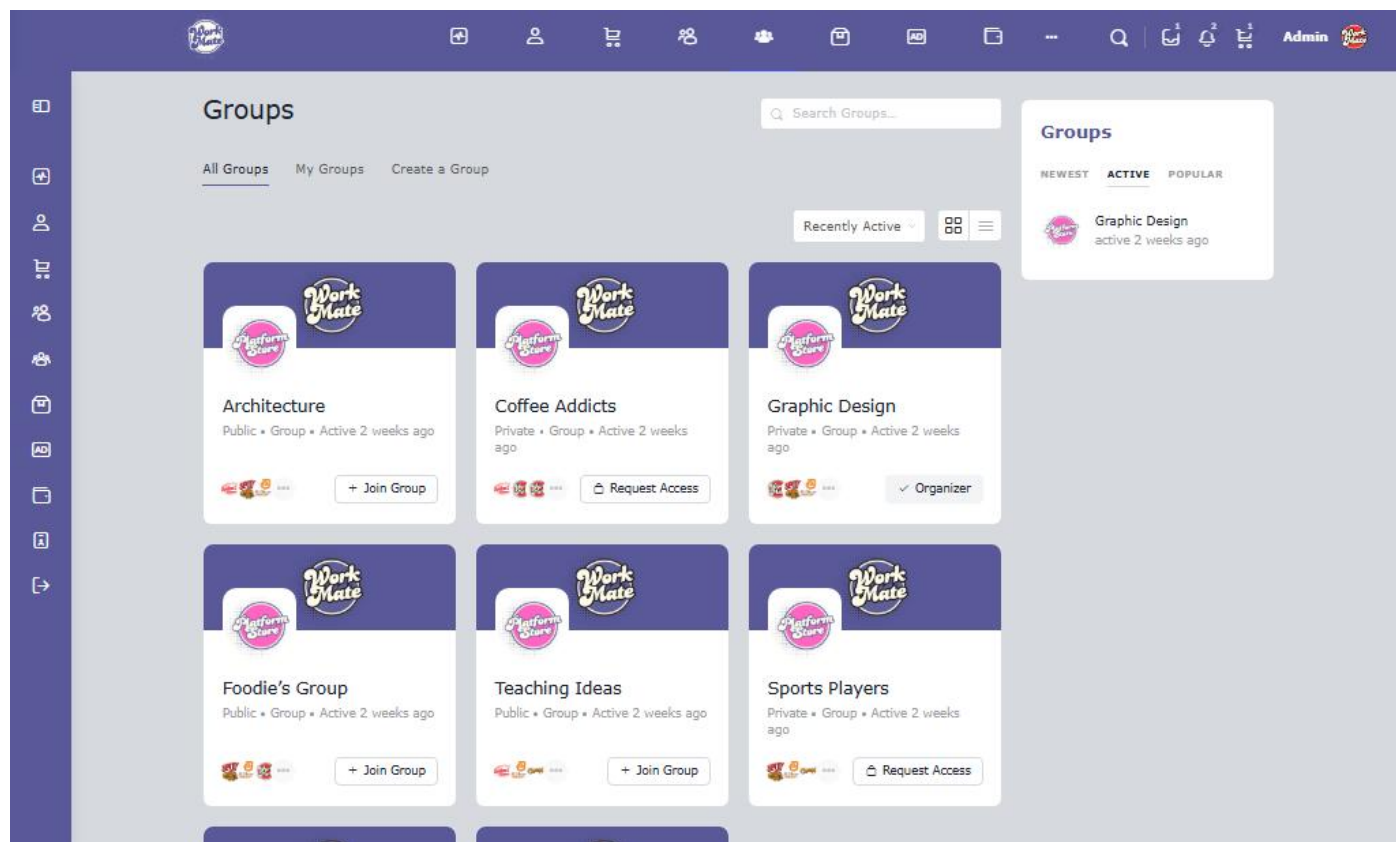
Work Mate

1 2 1

Admin

Groups

Search Groups...

All Groups My Groups Create a Group

Recently Active

Work Mate

Platform Store

Architecture

Public • Group • Active 2 weeks ago

+ Join Group

Work Mate

Platform Store

Coffee Addicts

Private • Group • Active 2 weeks ago

Request Access

Work Mate

Platform Store

Graphic Design

Private • Group • Active 2 weeks ago

✓ Organizer

Work Mate

Platform Store

Foodie's Group

Public • Group • Active 2 weeks ago

+ Join Group

Work Mate

Platform Store

Teaching Ideas

Public • Group • Active 2 weeks ago

+ Join Group

Work Mate

Platform Store

Sports Players

Private • Group • Active 2 weeks ago

Request Access

Groups

NEWEST ACTIVE POPULAR

Graphic Design
active 2 weeks ago